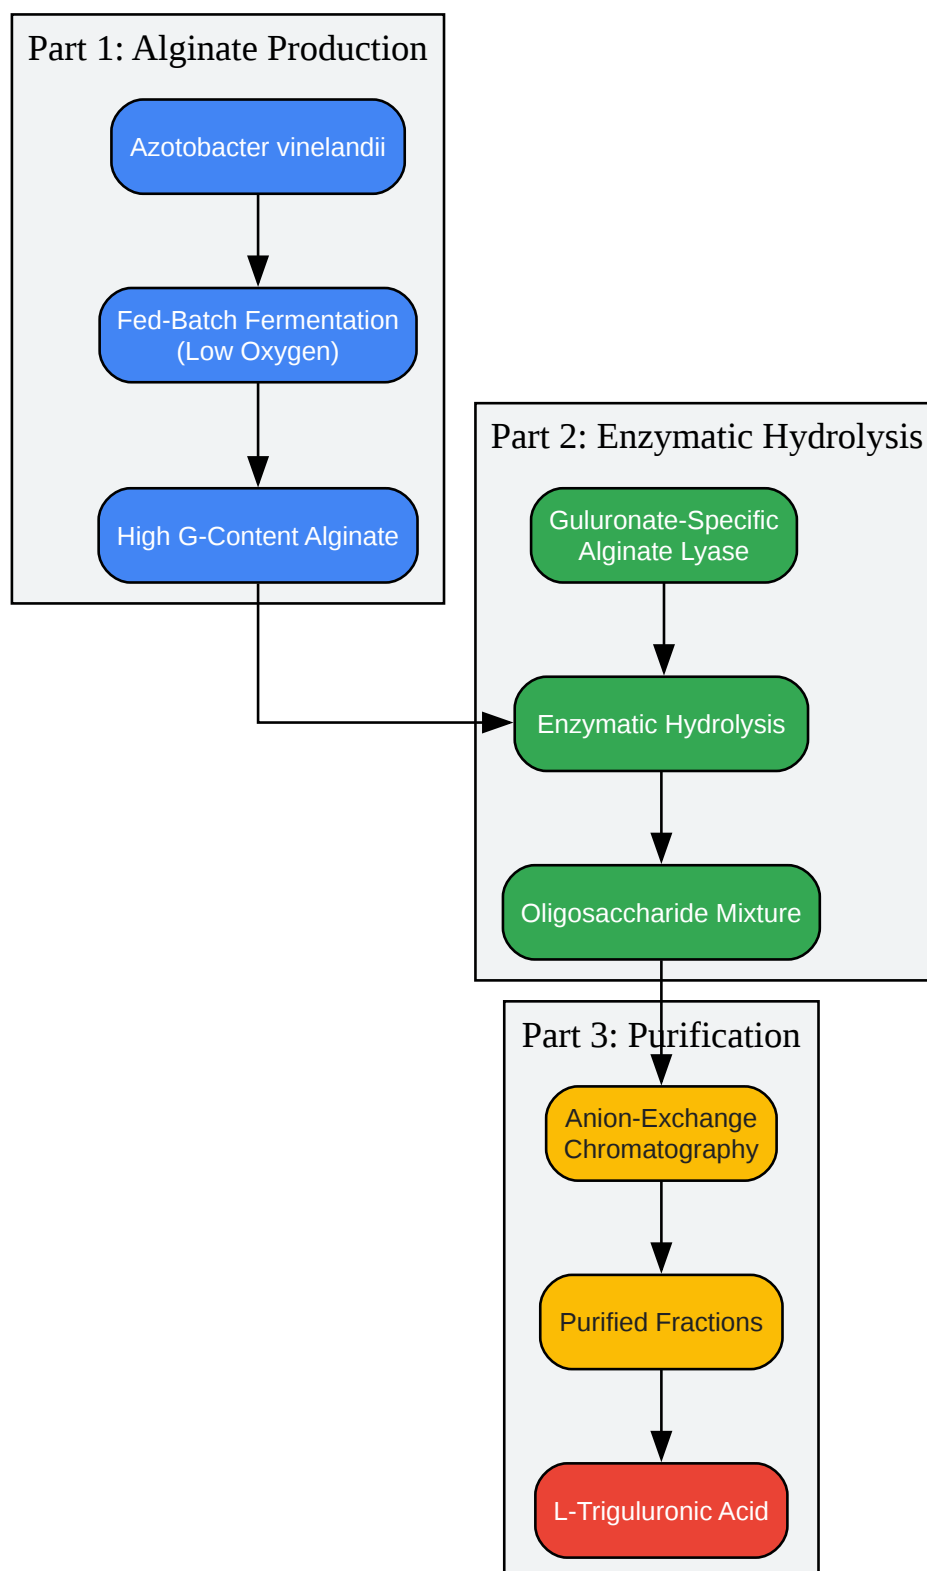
Part 1: Alginate Production

Azotobacter vinelandii

Fed-Batch Fermentation (Low Oxygen)

High G-Content Alginate

Part 2: Enzymatic Hydrolysis

Guluronate-Specific Alginate Lyase

Enzymatic Hydrolysis

Oligosaccharide Mixture

Part 3: Purification

Anion-Exchange Chromatography

Purified Fractions

L-Triguluronic Acid